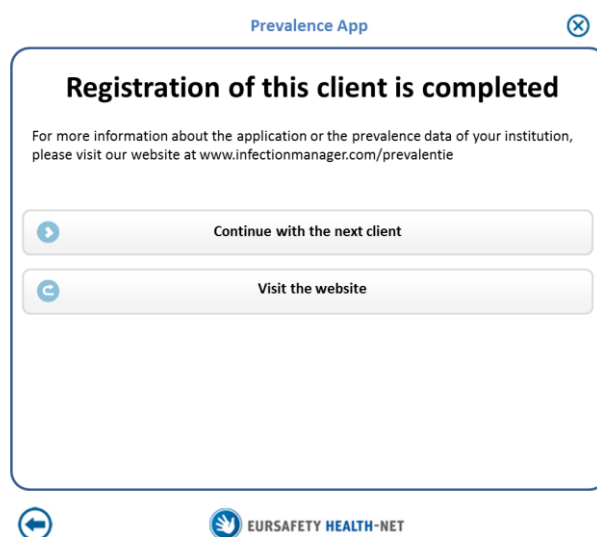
Prevalence App

Registration of this client is completed

For more information about the application or the prevalence data of your institution, please visit our website at www.infectionmanager.com/prevalentie

Continue with the next client

Visit the website

EURSAFETY HEALTH-NET